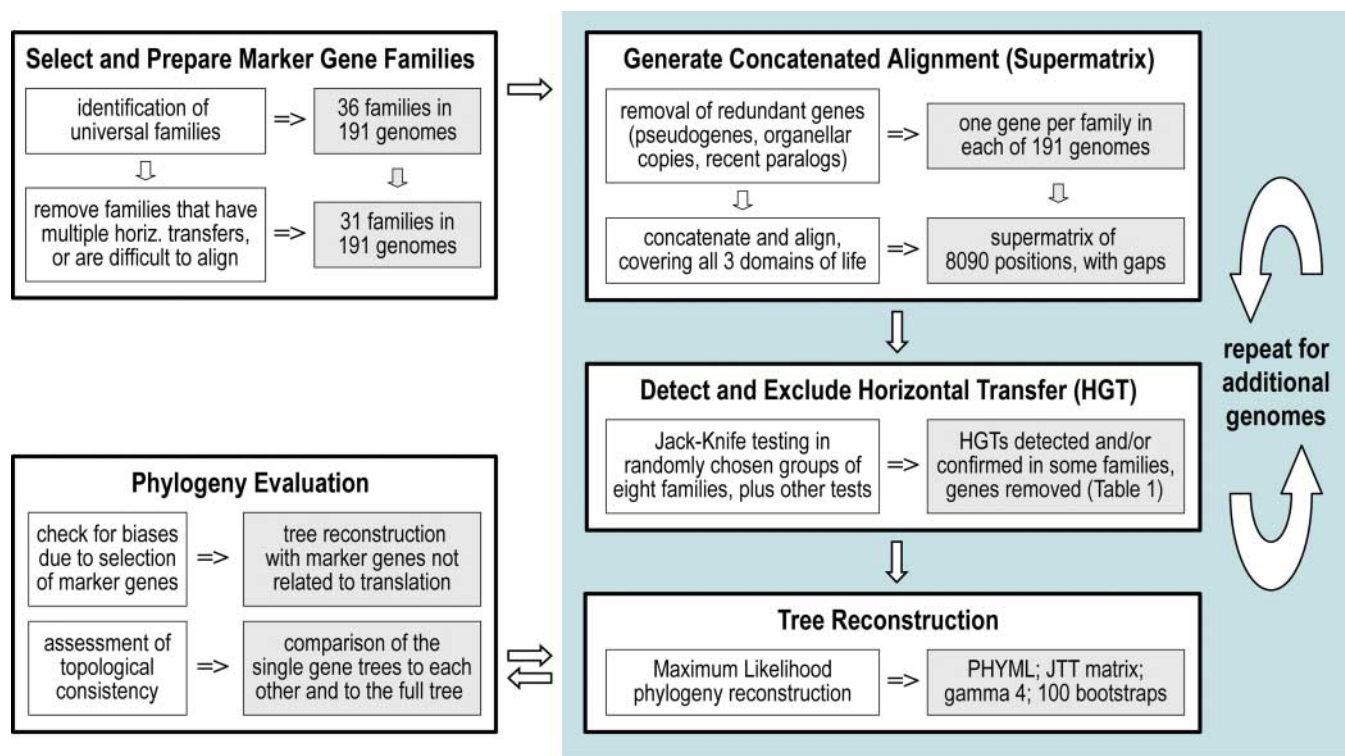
Select and Prepare Marker Gene Families

identification of universal families => 36 families in 191 genomes

remove families that have multiple horiz. transfers, or are difficult to align => 31 families in 191 genomes

Generate Concatenated Alignment (Supermatrix)

removal of redundant genes (pseudogenes, organellar copies, recent paralogs) => one gene per family in each of 191 genomes

concatenate and align, covering all 3 domains of life => supermatrix of 8090 positions, with gaps

repeat for additional genomes

Detect and Exclude Horizontal Transfer (HGT)

Jack-Knife testing in randomly chosen groups of eight families, plus other tests => HGTs detected and/or confirmed in some families, genes removed (Table 1)

Phylogeny Evaluation

check for biases due to selection of marker genes => tree reconstruction with marker genes not related to translation

assessment of topological consistency => comparison of the single gene trees to each other and to the full tree

Tree Reconstruction

Maximum Likelihood phylogeny reconstruction => PHYML; JTT matrix; gamma 4; 100 bootstraps